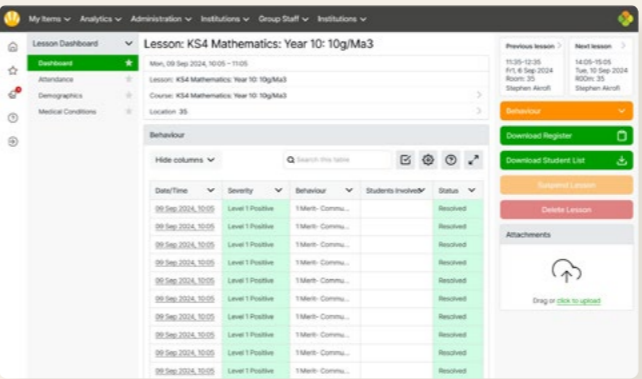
My Items ∨ Analytics ∨ Administration ∨ Institutions ∨ Group Staff ∨ Institutions ∨

Lesson Dashboard
Dashboard
Attendance
Demographics
Medical Conditions

Lesson: KS4 Mathematics: Year 10: 10g/Ma3

Mon, 09 Sep 2024, 10:05 – 11:05
Lesson: KS4 Mathematics: Year 10: 10g/Ma3
Course: KS4 Mathematics: Year 10: 10g/Ma3
Location: 35

Behaviour

Hide columns

Search this table

| Date/Time | Severity | Behaviour | Students Involved | Status |
|---|---|---|---|---|
| 09 Sep 2024, 10:05 | Level 1 Positive | 1 Merit - Commu... | | Resolved |
| 09 Sep 2024, 10:05 | Level 1 Positive | 1 Merit - Commu... | | Resolved |
| 09 Sep 2024, 10:05 | Level 1 Positive | 1 Merit - Commu... | | Resolved |
| 09 Sep 2024, 10:05 | Level 1 Positive | 1 Merit - Commu... | | Resolved |
| 09 Sep 2024, 10:05 | Level 1 Positive | 1 Merit - Commu... | | Resolved |
| 09 Sep 2024, 10:05 | Level 1 Positive | 1 Merit - Commu... | | Resolved |
| 09 Sep 2024, 10:05 | Level 1 Positive | 1 Merit - Commu... | | Resolved |
| 09 Sep 2024, 10:05 | Level 1 Positive | 1 Merit - Commu... | | Resolved |
| 09 Sep 2024, 10:05 | Level 1 Positive | 1 Merit - Commu... | | Resolved |
| 09 Sep 2024, 10:05 | Level 1 Positive | 1 Merit - Commu... | | Resolved |

Previous lesson
11:35-12:35
Fri, 6 Sep 2024
Room: 35
Stephen Akroft

Next lesson
14:05-15:05
Tue, 10 Sep 2024
Room: 35
Stephen Akroft

Behaviour

Download Register

Download Student List

Suspend Lesson

Delete Lesson

Attachments

Drag or click to upload